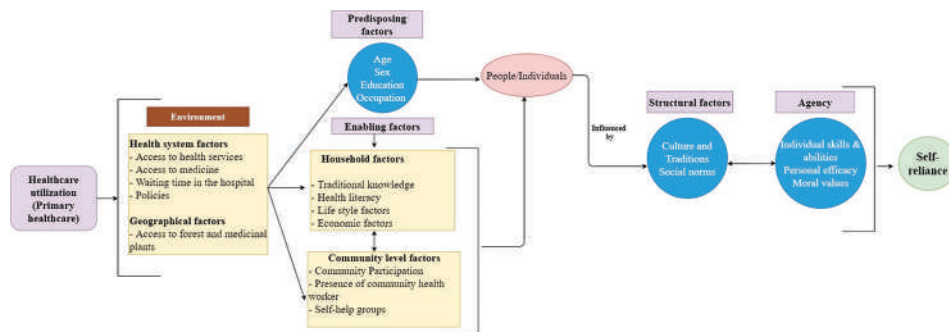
Healthcare utilization (Primary healthcare)

Environment

Health system factors
- Access to health services
- Access to medicine
- Waiting time in the hospital
- Policies

Geographical factors
- Access to forest and medicinal plants

Predisposing factors

Age
Sex
Education
Occupation

Enabling factors

Household factors
- Traditional knowledge
- Health literacy
- Life style factors
- Economic factors

Community level factors
- Community Participation
- Presence of community health worker
- Self-help groups

People/Individuals

Influenced by

Structural factors

Culture and Traditions
Social norms

Agency

Individual skills & abilities
Personal efficacy
Moral values

Self-reliance